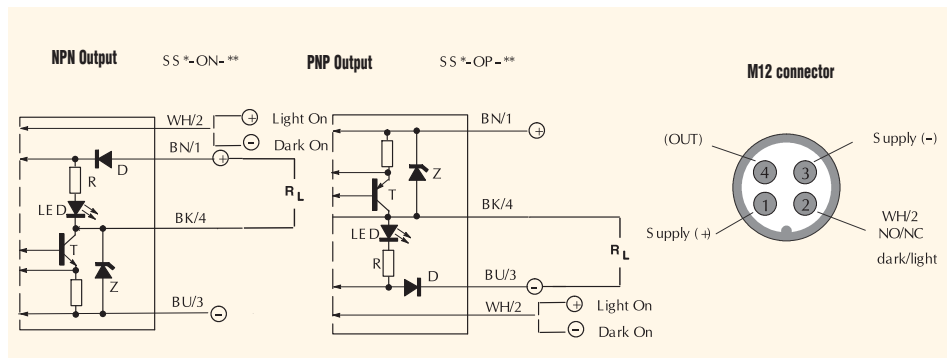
NPN Output SS*-ON-**

PNP Output SS*-OP-**

M12 connector

WH/2 + Light On − Dark On
BN/1 +
D
R
LED
R$_L$
BK/4
T
Z
BU/3 −

BN/1 +
Z
T
BK/4
LED
R
D
BU/3 −
R$_L$
WH/2 + Light On − Dark On

(OUT) 4 3 Supply (−)
Supply (+) 1 2 WH/2 NO/NC dark/light